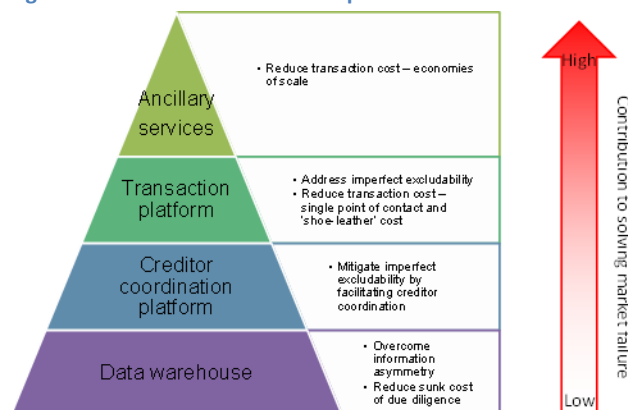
Ancillary services

• Reduce transaction cost – economies of scale

Transaction platform

• Address imperfect excludability
• Reduce transaction cost – single point of contact and 'shoe-leather' cost

Creditor coordination platform

• Mitigate imperfect excludability by facilitating creditor coordination

Data warehouse

• Overcome information asymmetry
• Reduce sunk cost of due diligence

High

Low

Contribution to solving market failure